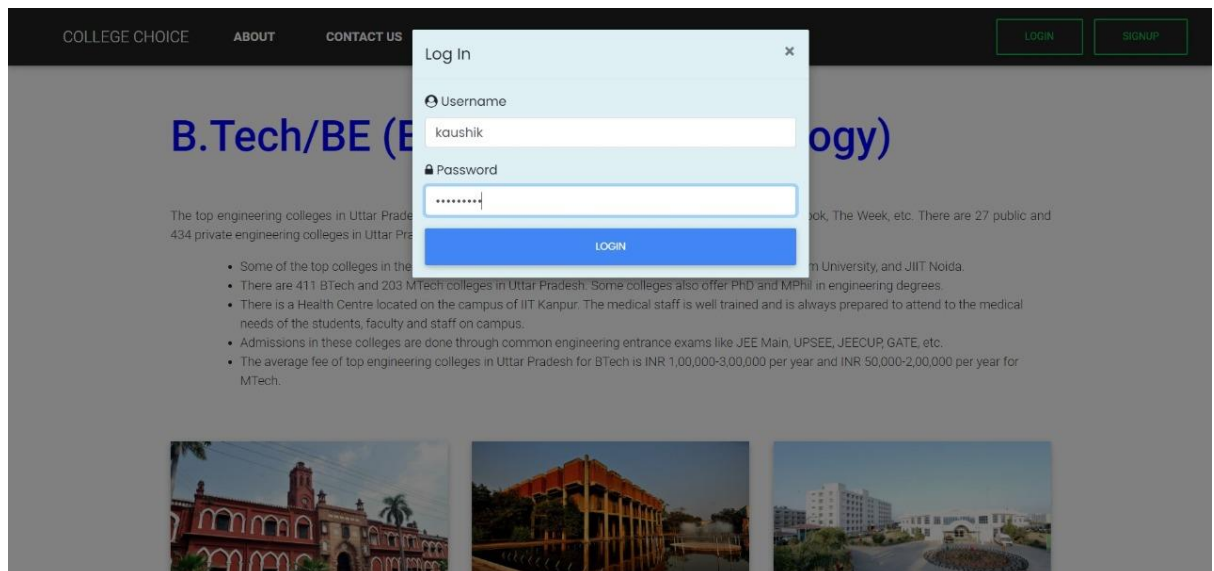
COLLEGE CHOICE ABOUT CONTACT US

LOGIN SIGNUP

Log In ×

Username

kaushik

Password

•••••••••

LOGIN

B.Tech/BE (E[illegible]ogy)

The top engineering colleges in Uttar Prade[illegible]ook, The Week, etc. There are 27 public and 434 private engineering colleges in Uttar Pra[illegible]

- Some of the top colleges in the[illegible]m University, and JIIT Noida.
- There are 411 BTech and 203 MTech colleges in Uttar Pradesh. Some colleges also offer PhD and MPhil in engineering degrees.
- There is a Health Centre located on the campus of IIT Kanpur. The medical staff is well trained and is always prepared to attend to the medical needs of the students, faculty and staff on campus.
- Admissions in these colleges are done through common engineering entrance exams like JEE Main, UPSEE, JEECUP, GATE, etc.
- The average fee of top engineering colleges in Uttar Pradesh for BTech is INR 1,00,000-3,00,000 per year and INR 50,000-2,00,000 per year for MTech.